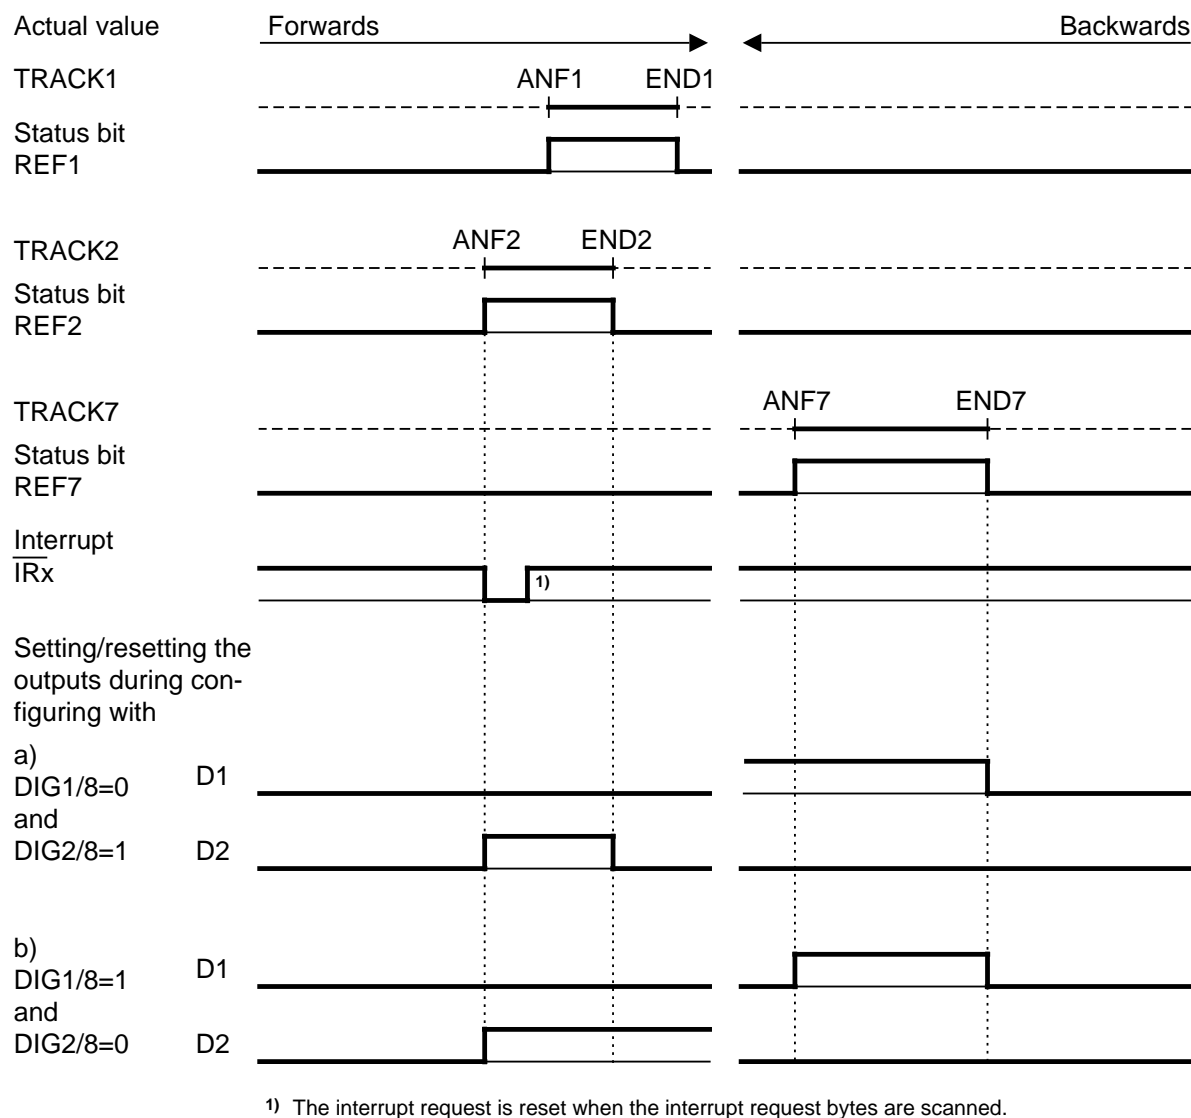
Actual value Forwards Backwards

TRACK1 ANF1 END1

Status bit REF1

TRACK2 ANF2 END2

Status bit REF2

TRACK7 ANF7 END7

Status bit REF7

Interrupt $\overline{IRx}$ 1)

Setting/resetting the outputs during configuring with

a) DIG1/8=0 and DIG2/8=1 D1 D2

b) DIG1/8=1 and DIG2/8=0 D1 D2

1) The interrupt request is reset when the interrupt request bytes are scanned.